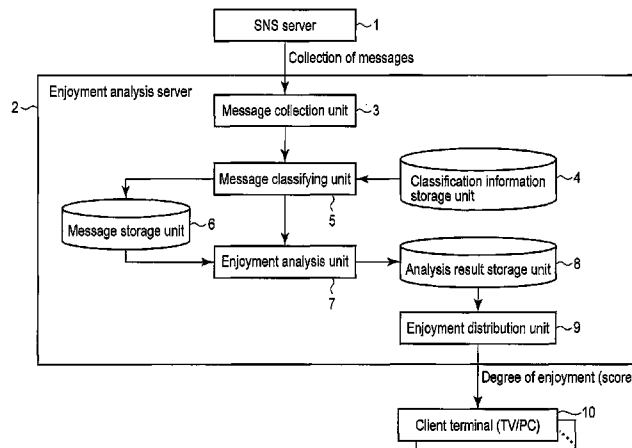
SNS server 1

Collection of messages

2 Enjoyment analysis server

Message collection unit 3

Message classifying unit

Classification information storage unit 4

5

Message storage unit 6

Enjoyment analysis unit

7

Analysis result storage unit 8

Enjoyment distribution unit 9

Degree of enjoyment (score

Client terminal (TV/PC) 10